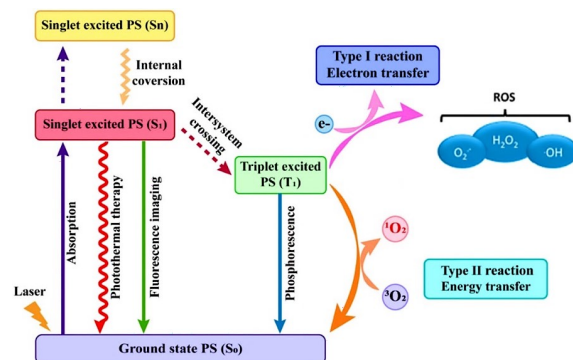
Singlet excited PS (Sn)

Internal coversion

Singlet excited PS (S₁)

Intersystem crossing

Type I reaction
Electron transfer

ROS

e-

$O_2^{\cdot-}$

$H_2O_2$

OH

Triplet excited PS (T₁)

Absorption

Photothermal therapy

Fluorescence imaging

Phosphorescence

$^1O_2$

Type II reaction
Energy transfer

Laser

$^3O_2$

Ground state PS (S₀)